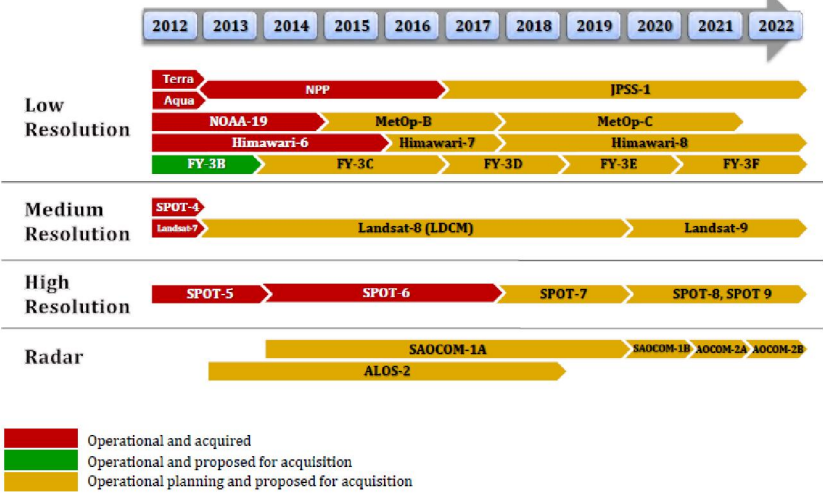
2012 2013 2014 2015 2016 2017 2018 2019 2020 2021 2022

Low Resolution

Terra
Aqua
NPP
JPSS-1
NOAA-19
MetOp-B
MetOp-C
Himawari-6
Himawari-7
Himawari-8
FY-3B
FY-3C
FY-3D
FY-3E
FY-3F

Medium Resolution

SPOT-4
Landsat-7
Landsat-8 (LDCM)
Landsat-9

High Resolution

SPOT-5
SPOT-6
SPOT-7
SPOT-8, SPOT 9

Radar

SAOCOM-1A
SAOCOM-1B
SAOCOM-2A
SAOCOM-2B
ALOS-2

Operational and acquired
Operational and proposed for acquisition
Operational planning and proposed for acquisition